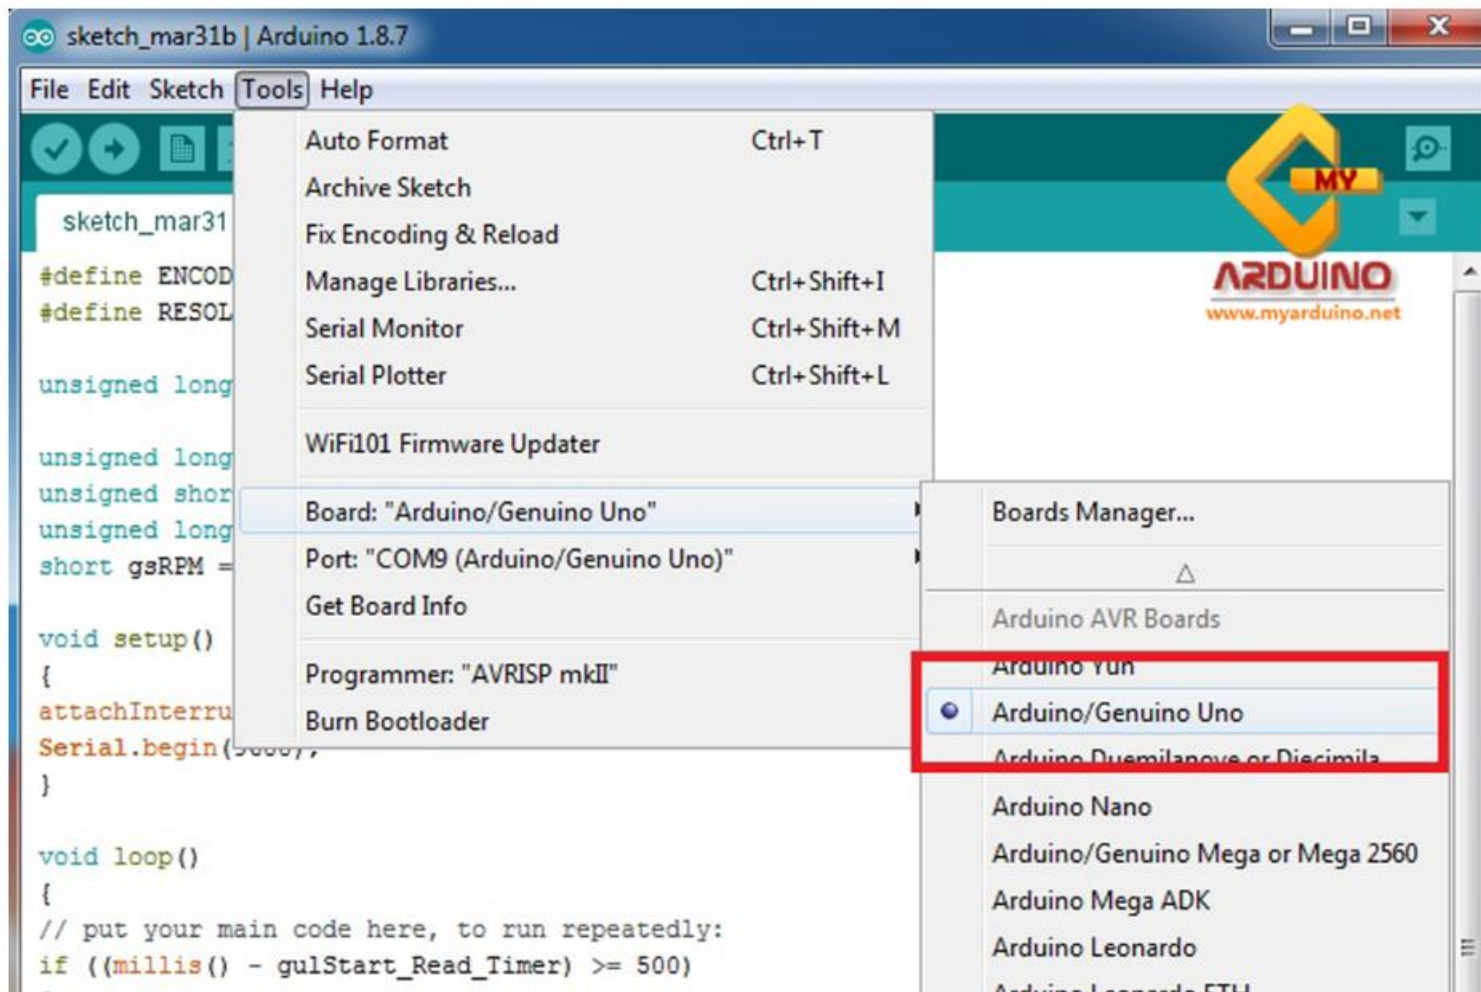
sketch_mar31b | Arduino 1.8.7

File Edit Sketch Tools Help

sketch_mar31

#define ENCOD
#define RESOL

unsigned long

unsigned long
unsigned shor
unsigned long
short gsRPM =

void setup()
{
attachInterru
Serial.begin([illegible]
}

void loop()
{
// put your main code here, to run repeatedly:
if ((millis() - gulStart_Read_Timer) >= 500)

| | |
|---|---|
| Auto Format | Ctrl+T |
| Archive Sketch | |
| Fix Encoding & Reload | |
| Manage Libraries... | Ctrl+Shift+I |
| Serial Monitor | Ctrl+Shift+M |
| Serial Plotter | Ctrl+Shift+L |
| WiFi101 Firmware Updater | |
| Board: "Arduino/Genuino Uno" | |
| Port: "COM9 (Arduino/Genuino Uno)" | |
| Get Board Info | |
| Programmer: "AVRISP mkII" | |
| Burn Bootloader | |

Boards Manager...
Δ
Arduino AVR Boards
Arduino Yun
Arduino/Genuino Uno
Arduino Duemilanove or Diecimila
Arduino Nano
Arduino/Genuino Mega or Mega 2560
Arduino Mega ADK
Arduino Leonardo
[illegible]

MY
ARDUINO
www.myarduino.net